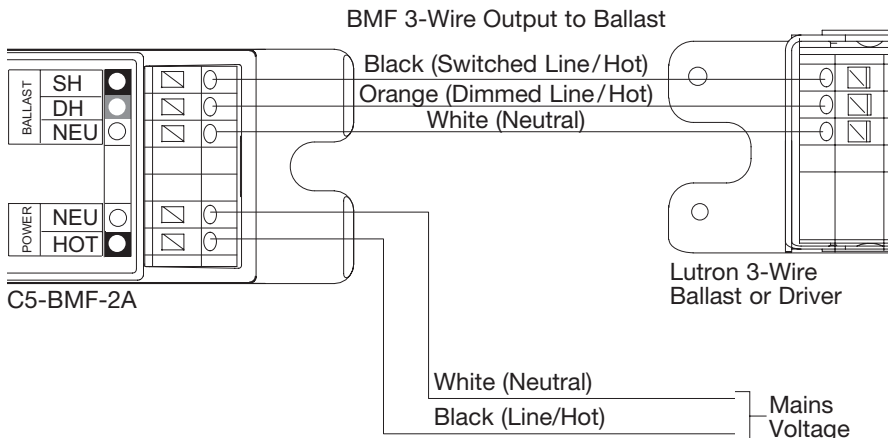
BMF 3-Wire Output to Ballast

BALLAST
SH
DH
NEU

POWER
NEU
HOT

C5-BMF-2A

Black (Switched Line/Hot)
Orange (Dimmed Line/Hot)
White (Neutral)

Lutron 3-Wire Ballast or Driver

White (Neutral)
Black (Line/Hot)

Mains Voltage